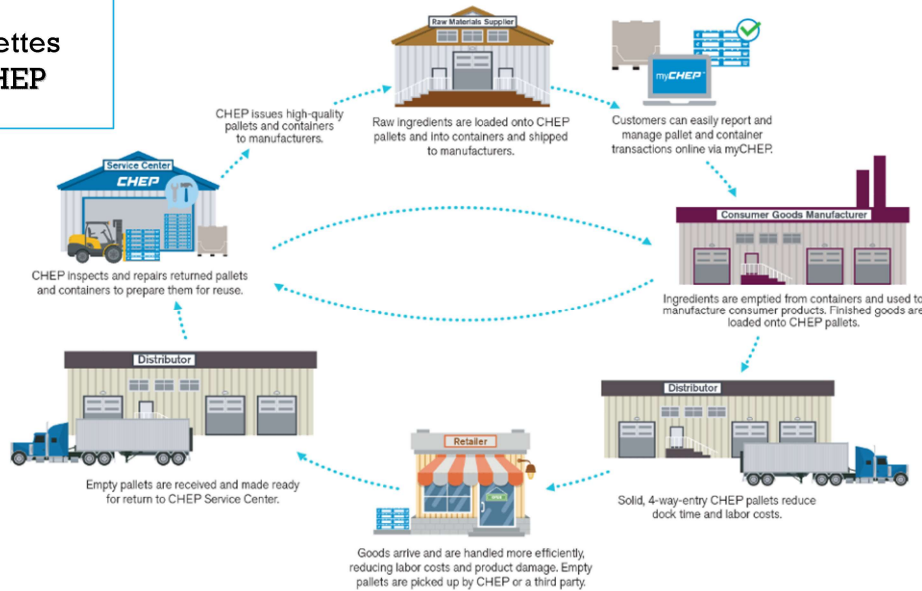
ettes
HEP

Raw Materials Supplier

CHEP issues high-quality pallets and containers to manufacturers.

Raw ingredients are loaded onto CHEP pallets and into containers and shipped to manufacturers.

myCHEP

Customers can easily report and manage pallet and container transactions online via myCHEP.

Service Center

CHEP

CHEP inspects and repairs returned pallets and containers to prepare them for reuse.

Consumer Goods Manufacturer

Ingredients are emptied from containers and used to manufacture consumer products. Finished goods are loaded onto CHEP pallets.

Distributor

Empty pallets are received and made ready for return to CHEP Service Center.

Retailer

Goods arrive and are handled more efficiently, reducing labor costs and product damage. Empty pallets are picked up by CHEP or a third party.

Distributor

Solid, 4-way-entry CHEP pallets reduce dock time and labor costs.